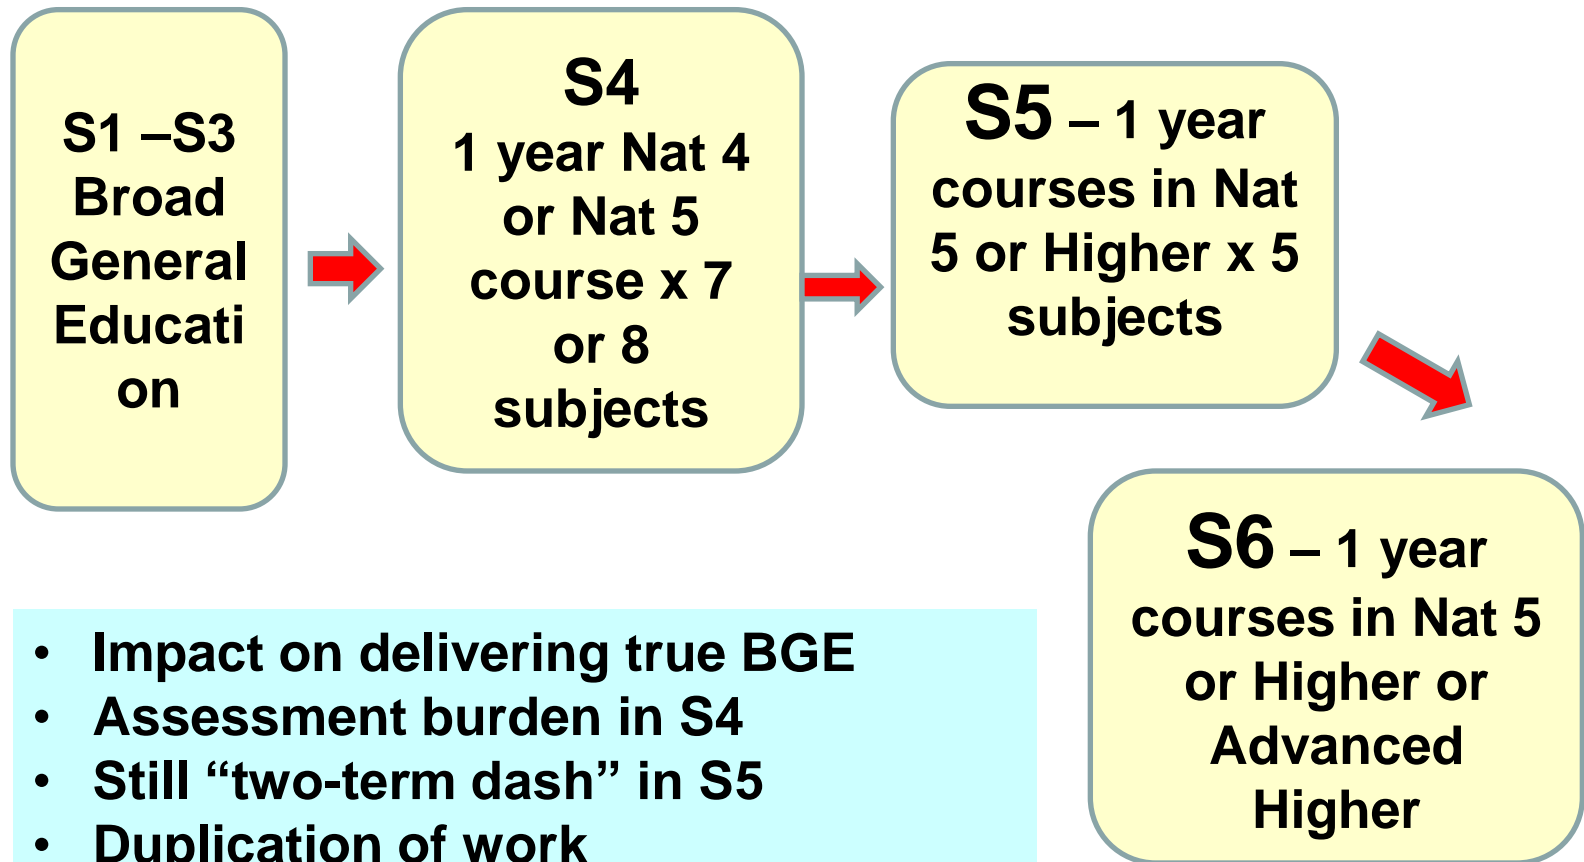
S1 –S3 Broad General Educati on

S4
1 year Nat 4 or Nat 5 course x 7 or 8 subjects

S5 – 1 year courses in Nat 5 or Higher x 5 subjects

S6 – 1 year courses in Nat 5 or Higher or Advanced Higher

- Impact on delivering true BGE
- Assessment burden in S4
- Still “two-term dash” in S5
- Duplication of work